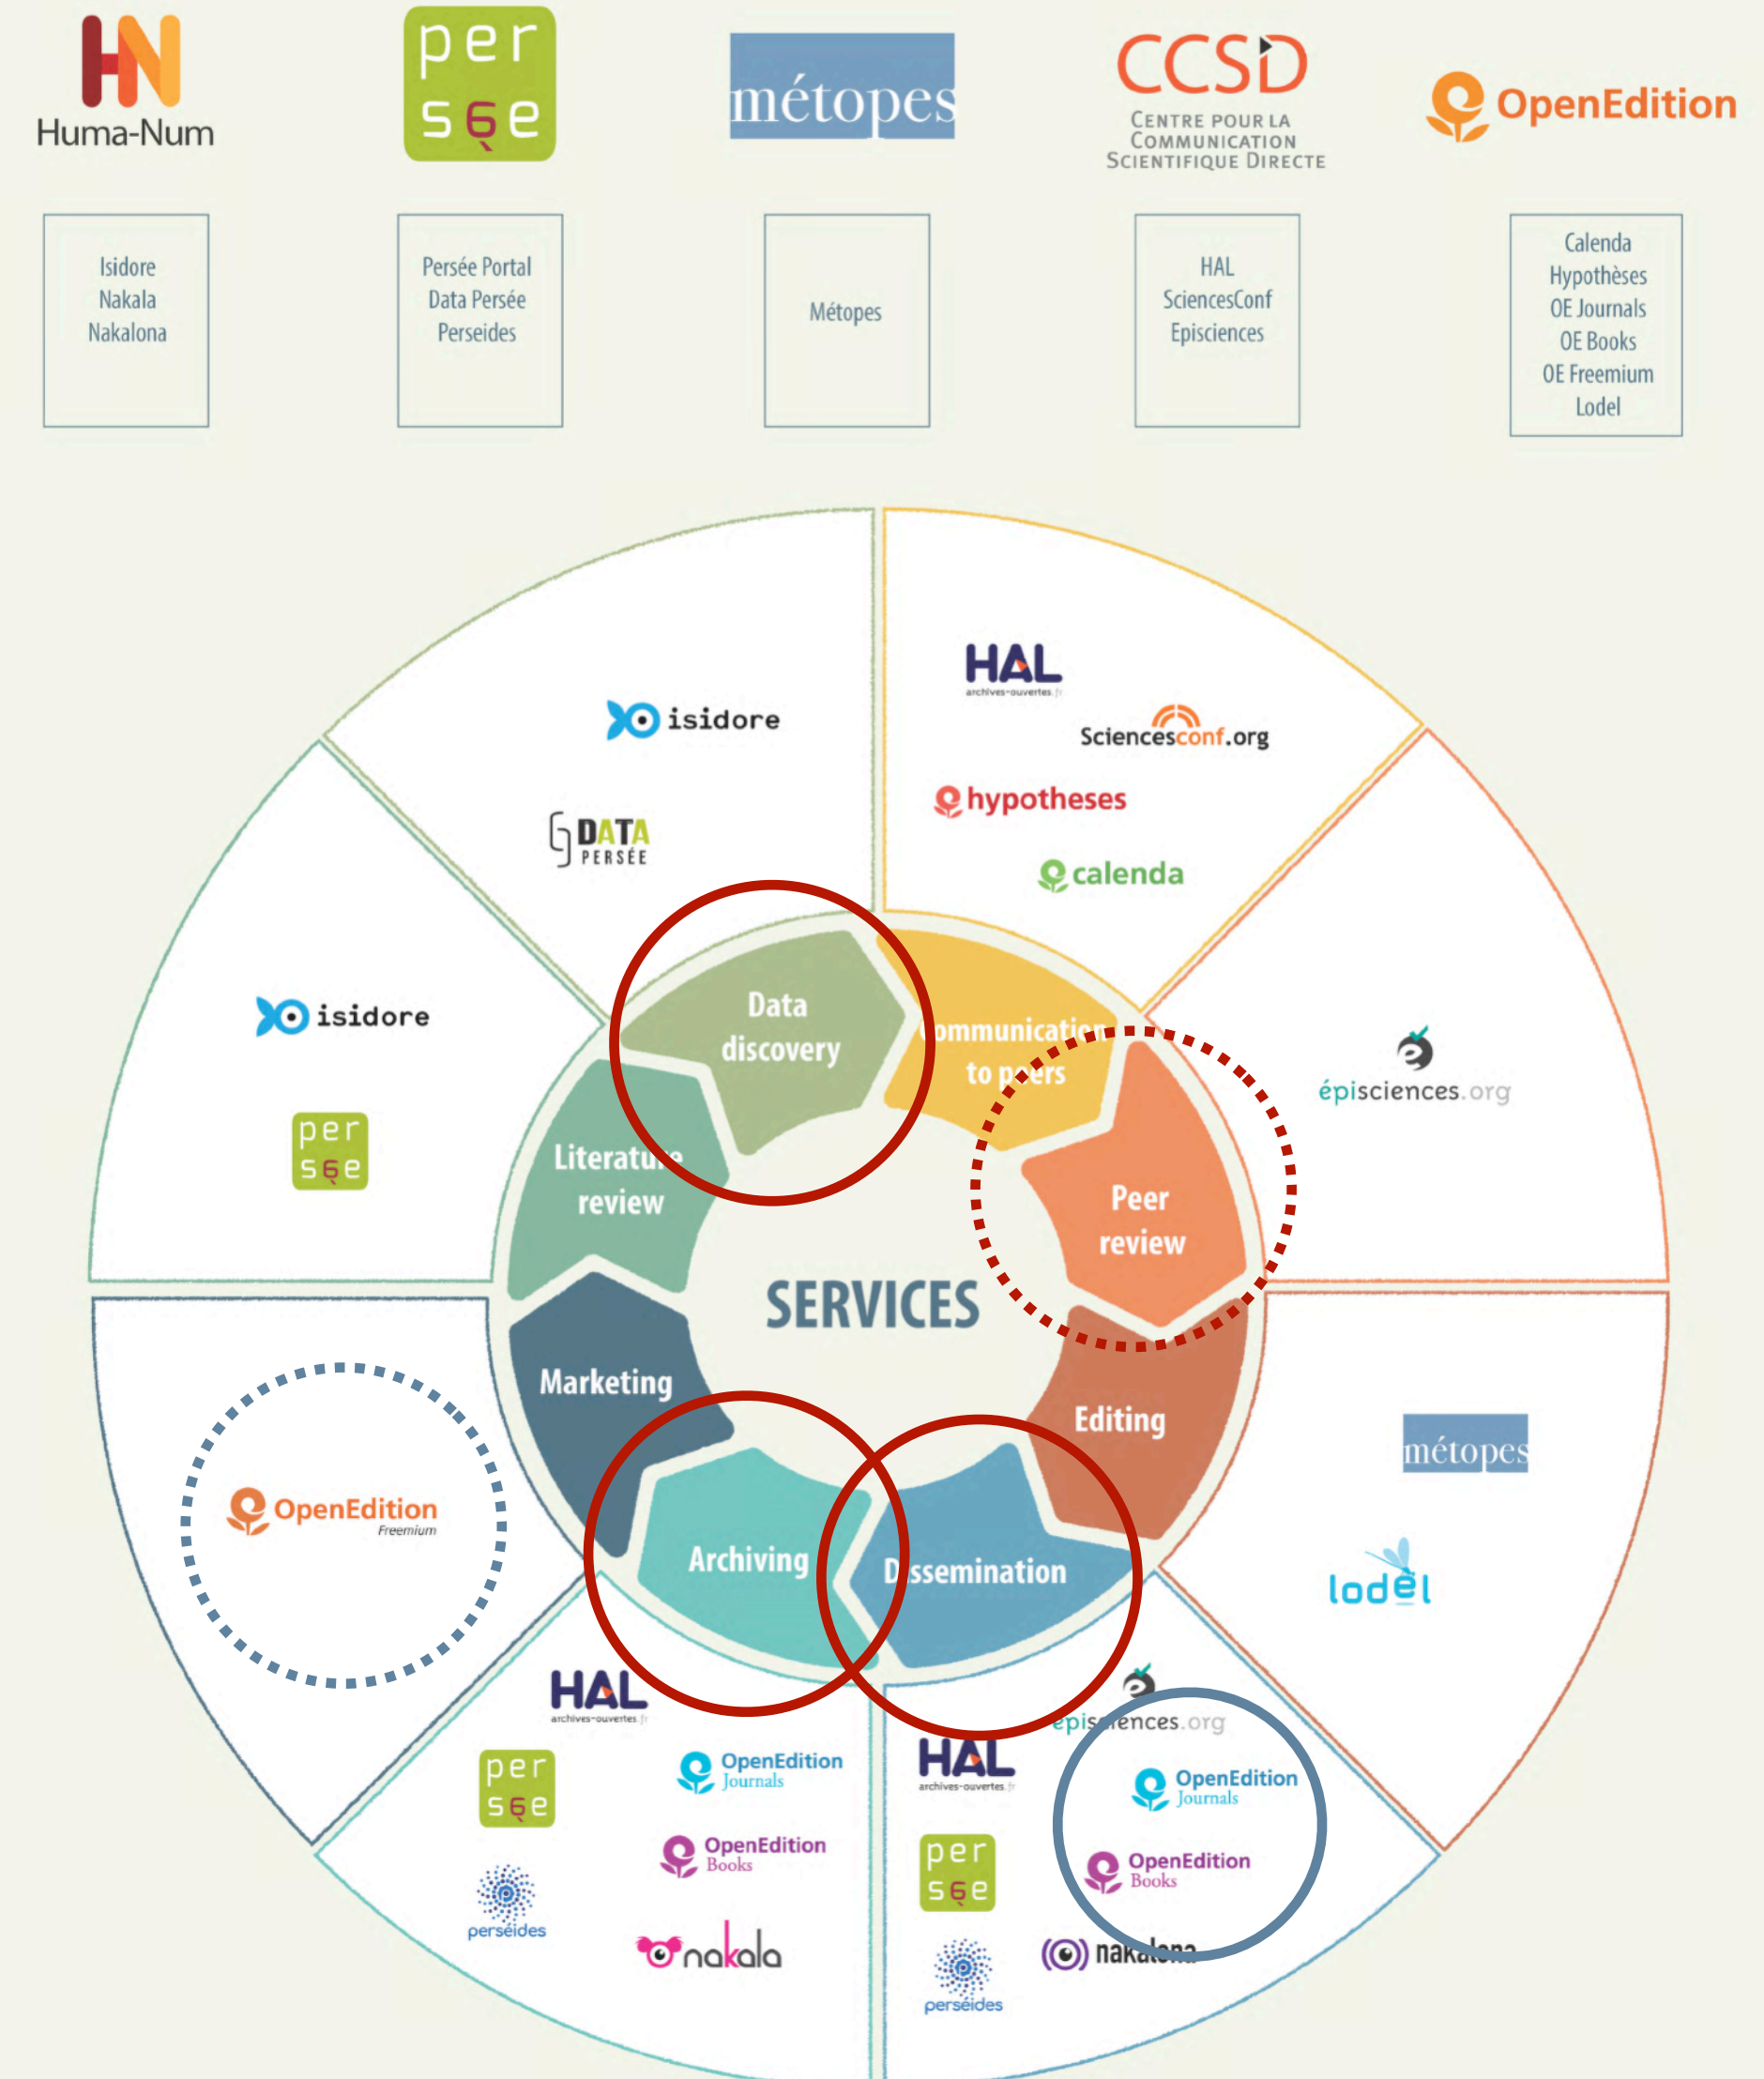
HN
Huma-Num

per
sée

métopes

CCSD
Centre pour la Communication Scientifique Directe

OpenEdition

Isidore
Nakala
Nakalona

Persée Portal
Data Persée
Perseides

Métopes

HAL
SciencesConf
Episciences

Calenda
Hypothèses
OE Journals
OE Books
OE Freemium
Lodel

isidore

DATA PERSÉE

HAL archives-ouvertes.fr

Sciencesconf.org

hypotheses

calenda

épisciences.org

isidore

per
sée

OpenEdition Freemium

métopes

lodel

Data discovery

Communication to peers

Peer review

Editing

Dissemination

Archiving

Marketing

Literature review

SERVICES

HAL archives-ouvertes.fr

per
sée

OpenEdition Journals

OpenEdition Books

perséides

nakala

HAL archives-ouvertes.fr

episciences.org

OpenEdition Journals

OpenEdition Books

per
sée

perséides

nakalona